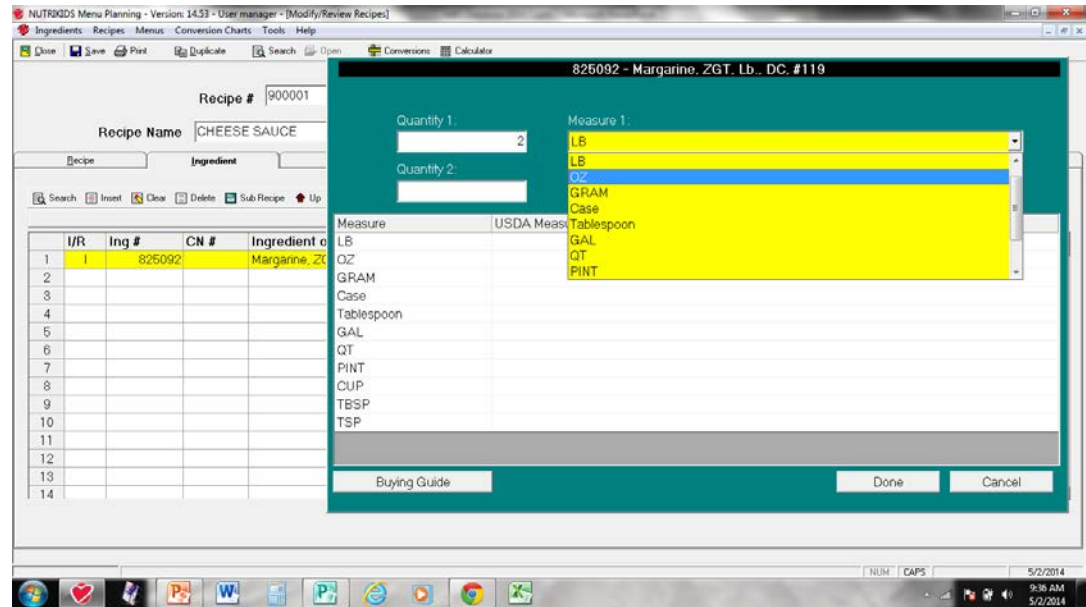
NUTRIKIDS Menu Planning - Version: 14.53 - User manager - [Modify/Review Recipes]

Ingredients Recipes Menus Conversion Charts Tools Help

Close Save Print Duplicate Search Open Conversions Calculator

Recipe # 900001

Recipe Name CHEESE SAUCE

Recipe Ingredient

Search Insert Clear Delete Sub Recipe Up

| | I/R | Ing # | CN # | Ingredient d |
|---|---|---|---|---|
| 1 | I | 825092 | | Margarine, ZG |
| 2 | | | | |
| 3 | | | | |
| 4 | | | | |
| 5 | | | | |
| 6 | | | | |
| 7 | | | | |
| 8 | | | | |
| 9 | | | | |
| 10 | | | | |
| 11 | | | | |
| 12 | | | | |
| 13 | | | | |
| 14 | | | | |

825092 - Margarine, ZGT, Lb., DC, #119

Quantity 1: 2

Measure 1: LB

LB
OZ
GRAM
Case
Tablespoon
GAL
QT
PINT

Quantity 2:

| Measure | USDA Meas |
|---|---|
| LB | |
| OZ | |
| GRAM | |
| Case | |
| Tablespoon | |
| GAL | |
| QT | |
| PINT | |
| CUP | |
| TBSP | |
| TSP | |

Buying Guide

Done

Cancel

NUM CAPS 5/2/2014

9:36 AM 5/2/2014